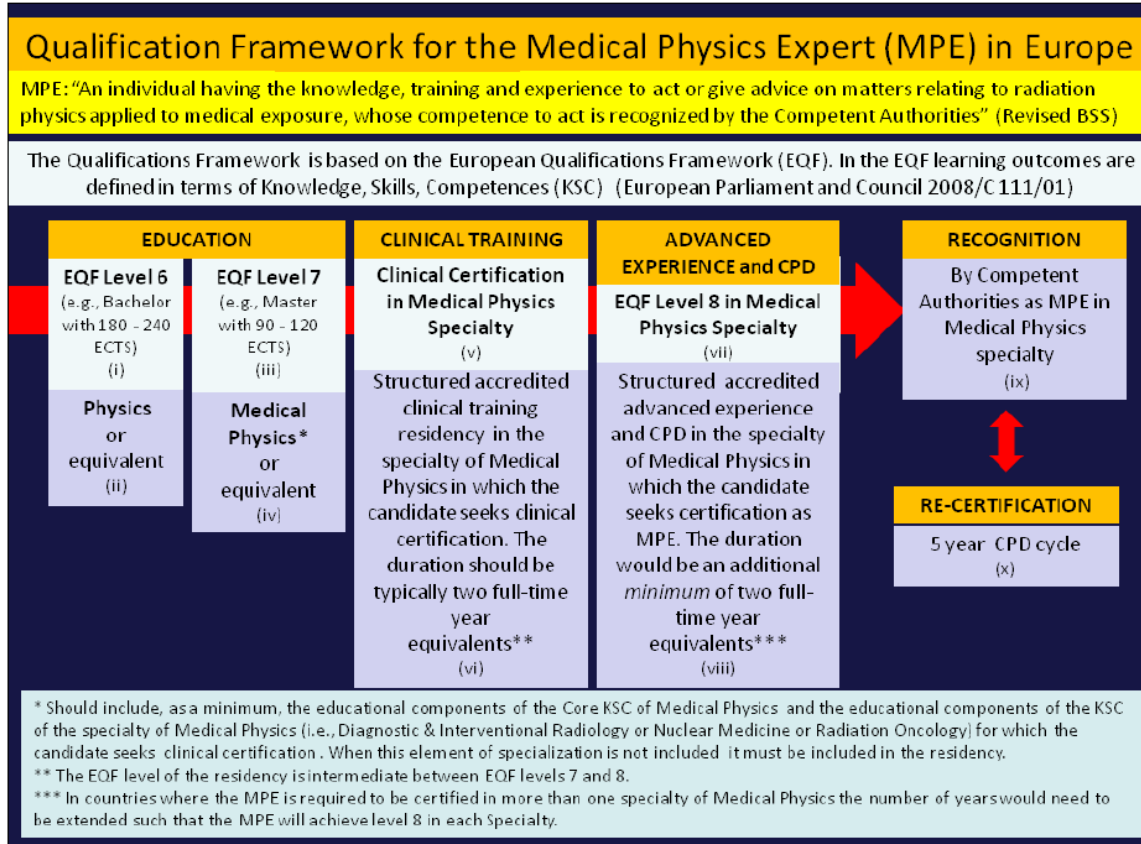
Qualification Framework for the Medical Physics Expert (MPE) in Europe

MPE: "An individual having the knowledge, training and experience to act or give advice on matters relating to radiation physics applied to medical exposure, whose competence to act is recognized by the Competent Authorities" (Revised BSS)

The Qualifications Framework is based on the European Qualifications Framework (EQF). In the EQF learning outcomes are defined in terms of Knowledge, Skills, Competences (KSC) (European Parliament and Council 2008/C 111/01)

EDUCATION

EQF Level 6
(e.g., Bachelor with 180 - 240 ECTS)
(i)

Physics or equivalent
(ii)

EQF Level 7
(e.g., Master with 90 - 120 ECTS)
(iii)

Medical Physics* or equivalent
(iv)

CLINICAL TRAINING

Clinical Certification in Medical Physics Specialty
(v)

Structured accredited clinical training residency in the specialty of Medical Physics in which the candidate seeks clinical certification. The duration should be typically two full-time year equivalents**
(vi)

ADVANCED EXPERIENCE and CPD

EQF Level 8 in Medical Physics Specialty
(vii)

Structured accredited advanced experience and CPD in the specialty of Medical Physics in which the candidate seeks certification as MPE. The duration would be an additional *minimum* of two full-time year equivalents***
(viii)

RECOGNITION

By Competent Authorities as MPE in Medical Physics specialty
(ix)

RE-CERTIFICATION

5 year CPD cycle
(x)

* Should include, as a minimum, the educational components of the Core KSC of Medical Physics and the educational components of the KSC of the specialty of Medical Physics (i.e., Diagnostic & Interventional Radiology or Nuclear Medicine or Radiation Oncology) for which the candidate seeks clinical certification. When this element of specialization is not included it must be included in the residency.
** The EQF level of the residency is intermediate between EQF levels 7 and 8.
*** In countries where the MPE is required to be certified in more than one specialty of Medical Physics the number of years would need to be extended such that the MPE will achieve level 8 in each Specialty.